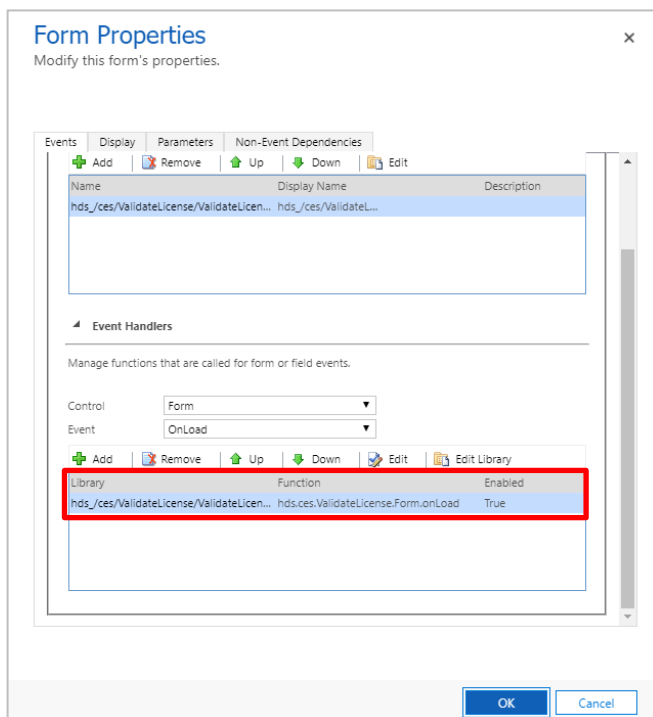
Form Properties
Modify this form's properties.

×

Events | Display | Parameters | Non-Event Dependencies

Add | Remove | Up | Down | Edit

| Name | Display Name | Description |
|---|---|---|
| hds_/ces/ValidateLicense/ValidateLicen... | hds_/ces/ValidateL... | |

Event Handlers

Manage functions that are called for form or field events.

Control: Form
Event: OnLoad

Add | Remove | Up | Down | Edit | Edit Library

| Library | Function | Enabled |
|---|---|---|
| hds_/ces/ValidateLicense/ValidateLicen... | hds.ces.ValidateLicense.Form.onLoad | True |

OK | Cancel